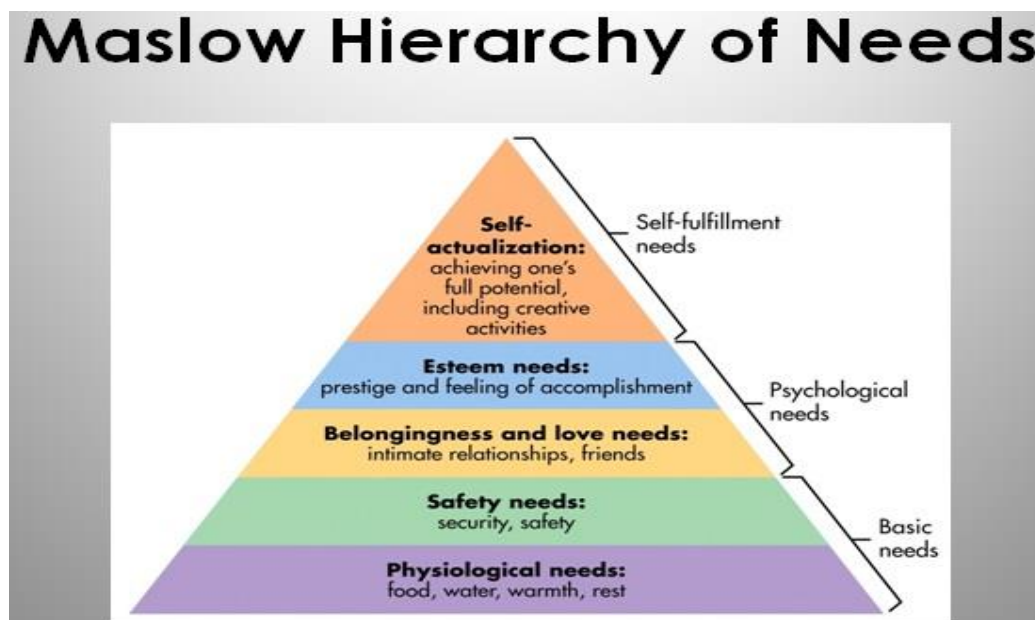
Maslow Hierarchy of Needs

Self-actualization: achieving one's full potential, including creative activities

Self-fulfillment needs

Esteem needs: prestige and feeling of accomplishment

Psychological needs

Belongingness and love needs: intimate relationships, friends

Safety needs: security, safety

Basic needs

Physiological needs: food, water, warmth, rest